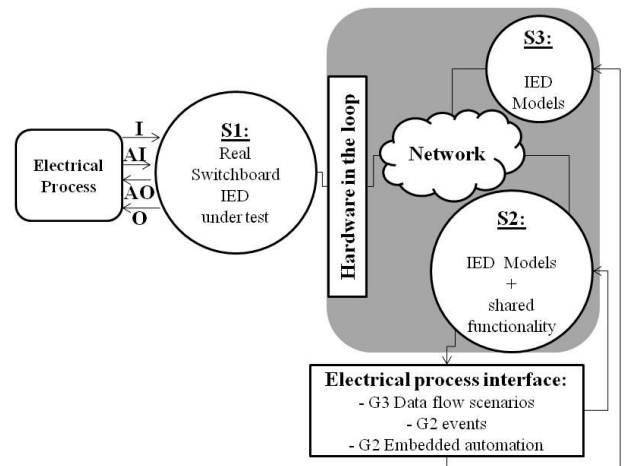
Electrical Process

I

AI

AO

O

S1:

Real Switchboard IED under test

Hardware in the loop

Network

S3:

IED Models

S2:

IED Models + shared functionality

Electrical process interface:

- G3 Data flow scenarios

- G2 events

- G2 Embedded automation